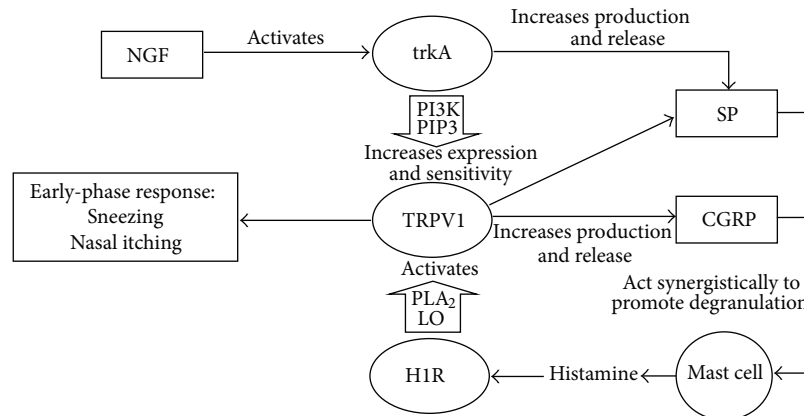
Increases production and release

NGF

Activates

trkA

SP

PI3K PIP3

Increases expression and sensitivity

Early-phase response: Sneezing Nasal itching

TRPV1

CGRP

Increases production and release

Activates

Act synergistically to promote degranulation

$PLA_2$ LO

H1R

Histamine

Mast cell